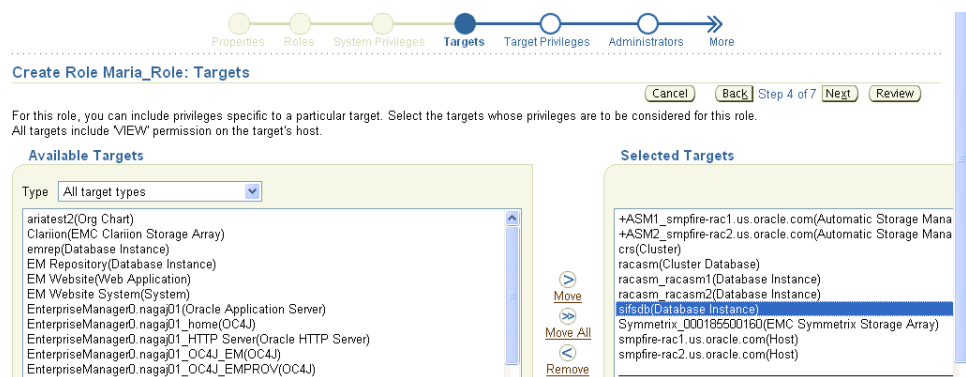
Properties Roles System Privileges Targets Target Privileges Administrators More

Create Role Maria_Role: Targets

Cancel Back Step 4 of 7 Next Review

For this role, you can include privileges specific to a particular target. Select the targets whose privileges are to be considered for this role.
All targets include 'VIEW' permission on the target's host.

Available Targets

Type All target types

ariatest2(Org Chart)
Clariion(EMC Clariion Storage Array)
emrep(Database Instance)
EM Repository(Database Instance)
EM Website(Web Application)
EM Website System(System)
EnterpriseManager0.nagaj01(Oracle Application Server)
EnterpriseManager0.nagaj01_home(OC4J)
EnterpriseManager0.nagaj01_HTTP Server(Oracle HTTP Server)
EnterpriseManager0.nagaj01_OC4J_EM(OC4J)
EnterpriseManager0.nagaj01_OC4J_EMPROV(OC4J)

Move
Move All
Remove

Selected Targets

+ASM1_smpfire-rac1.us.oracle.com(Automatic Storage Mana
+ASM2_smpfire-rac2.us.oracle.com(Automatic Storage Mana
crs(Cluster)
racasm(Cluster Database)
racasm_racasm1(Database Instance)
racasm_racasm2(Database Instance)
sifsdb(Database Instance)
Symmetrix_000185500160(EMC Symmetrix Storage Array)
smpfire-rac1.us.oracle.com(Host)
smpfire-rac2.us.oracle.com(Host)